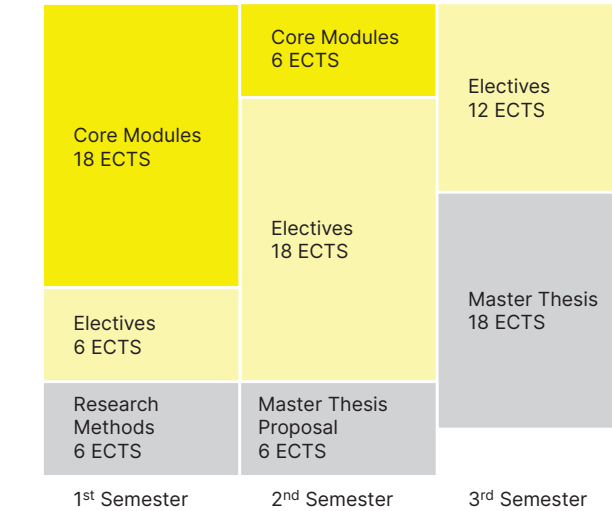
Core Modules
18 ECTS

Electives
6 ECTS

Research Methods
6 ECTS

Core Modules
6 ECTS

Electives
18 ECTS

Master Thesis Proposal
6 ECTS

Electives
12 ECTS

Master Thesis
18 ECTS

1$^{st}$ Semester

2$^{nd}$ Semester

3$^{rd}$ Semester